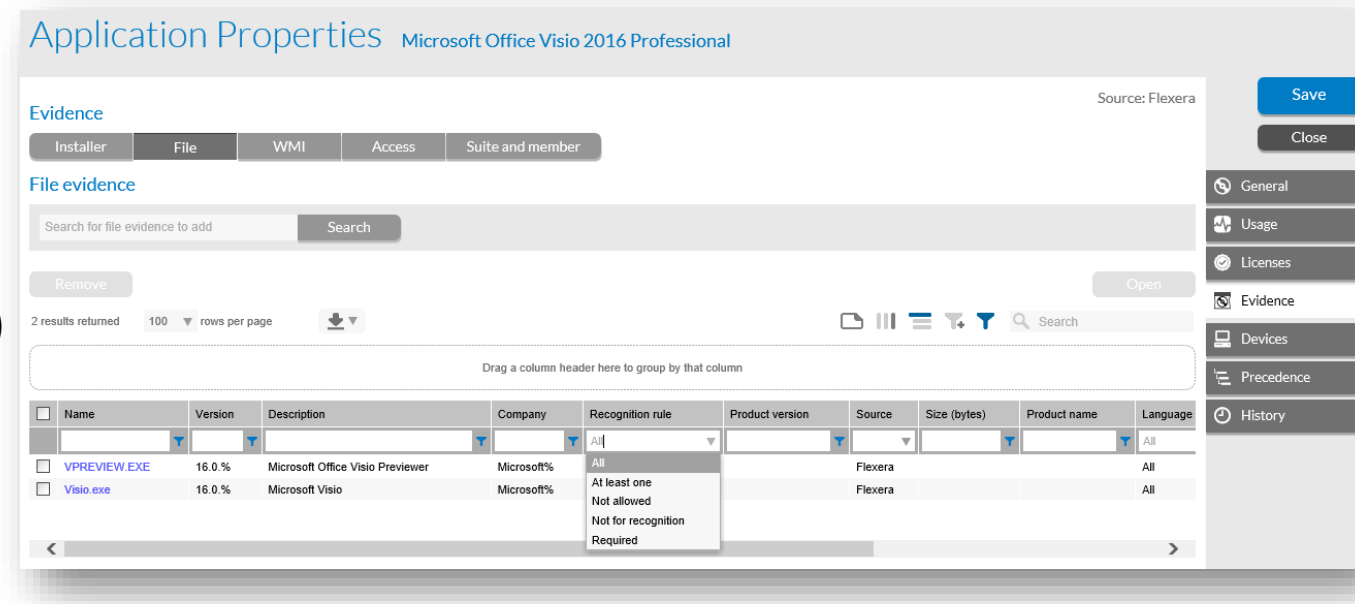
Application Properties Microsoft Office Visio 2016 Professional

Evidence

Source: Flexera

Save

Close

Installer | File | WMI | Access | Suite and member

File evidence

Search for file evidence to add

Search

Remove

Open

General

Usage

Licenses

Evidence

Devices

Precedence

History

2 results returned 100 rows per page

Search

Drag a column header here to group by that column

| | Name | Version | Description | Company | Recognition rule | Product version | Source | Size (bytes) | Product name | Language |
|---|---|---|---|---|---|---|---|---|---|---|
| | | | | | All | | | | | All |
| | VPREVIEW.EXE | 16.0.% | Microsoft Office Visio Previewer | Microsoft% | All | | Flexera | | | All |
| | Visio.exe | 16.0.% | Microsoft Visio | Microsoft% | At least one | | Flexera | | | All |

Not allowed
Not for recognition
Required